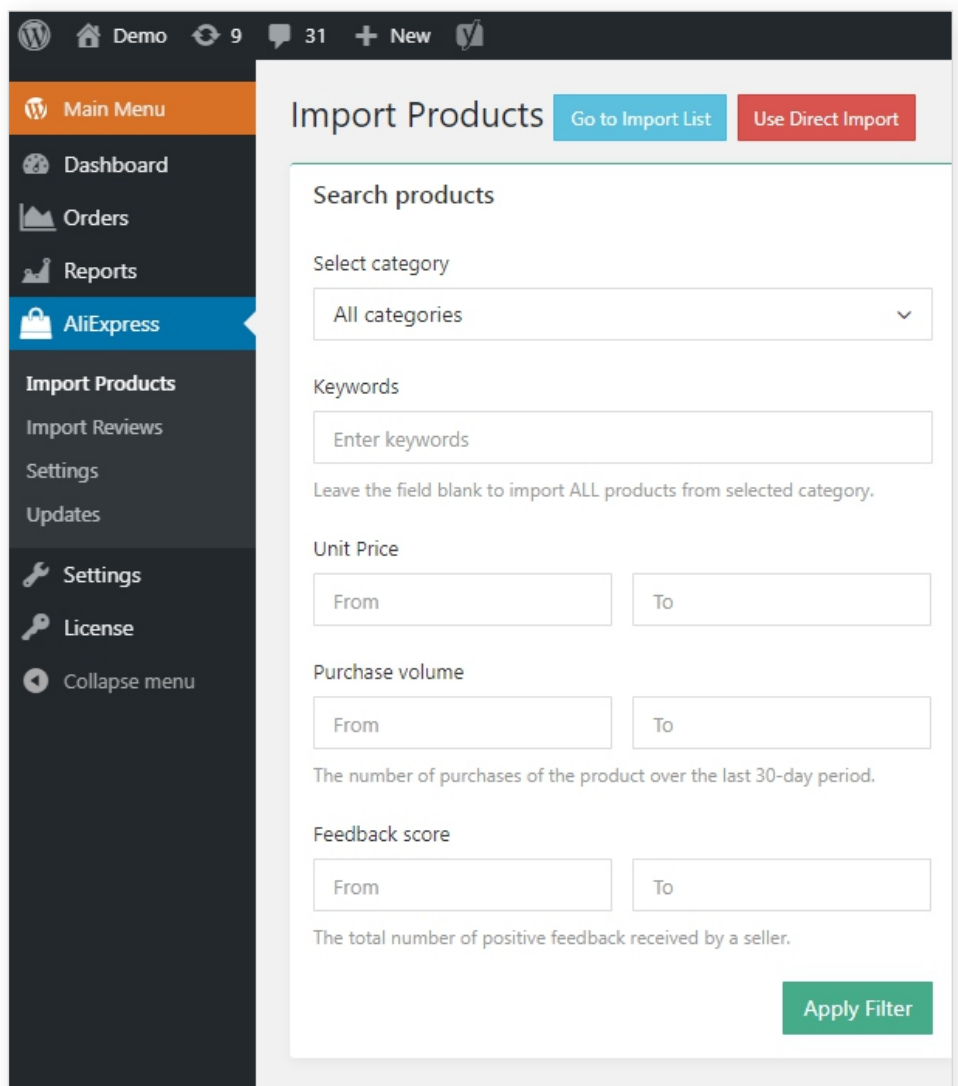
Demo 9 31 New

Main Menu
Dashboard
Orders
Reports
AliExpress
Import Products
Import Reviews
Settings
Updates
Settings
License
Collapse menu

Import Products Go to Import List Use Direct Import

Search products

Select category
All categories

Keywords
Enter keywords
Leave the field blank to import ALL products from selected category.

Unit Price
From To

Purchase volume
From To
The number of purchases of the product over the last 30-day period.

Feedback score
From To
The total number of positive feedback received by a seller.

Apply Filter